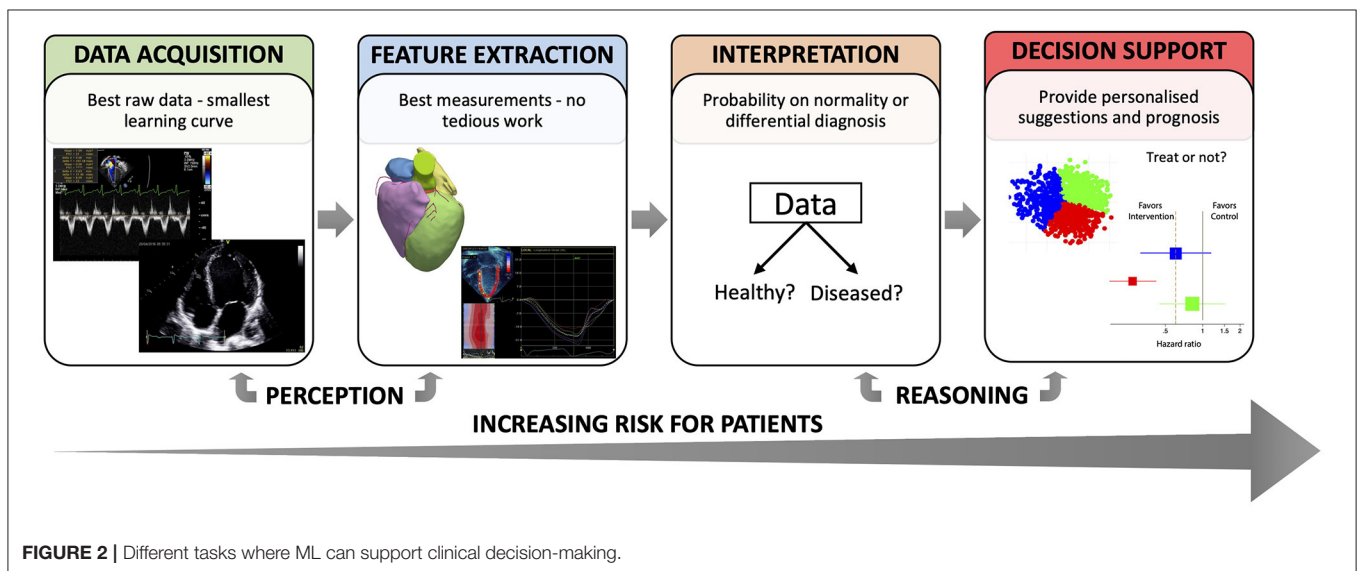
DATA ACQUISITION

Best raw data - smallest learning curve

FEATURE EXTRACTION

Best measurements - no tedious work

INTERPRETATION

Probability on normality or differential diagnosis

Data

Healthy? Diseased?

DECISION SUPPORT

Provide personalised suggestions and prognosis

Treat or not?

Favors Intervention

Favors Control

.5 1 1.5 2

Hazard ratio

PERCEPTION

REASONING

INCREASING RISK FOR PATIENTS

FIGURE 2 | Different tasks where ML can support clinical decision-making.